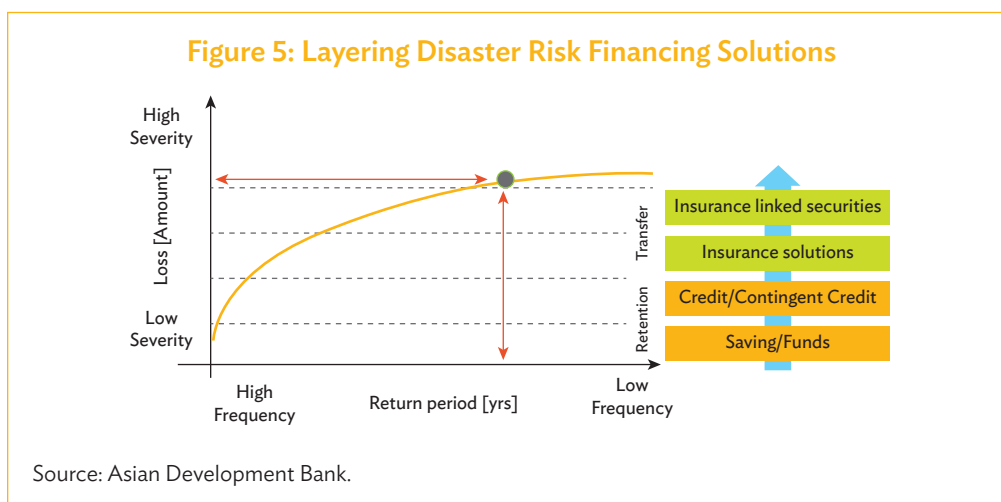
Figure 5: Layering Disaster Risk Financing Solutions

High Severity

Loss [Amount]

Low Severity

High Frequency

Return period [yrs]

Low Frequency

Transfer

Retention

Insurance linked securities

Insurance solutions

Credit/Contingent Credit

Saving/Funds

Source: Asian Development Bank.